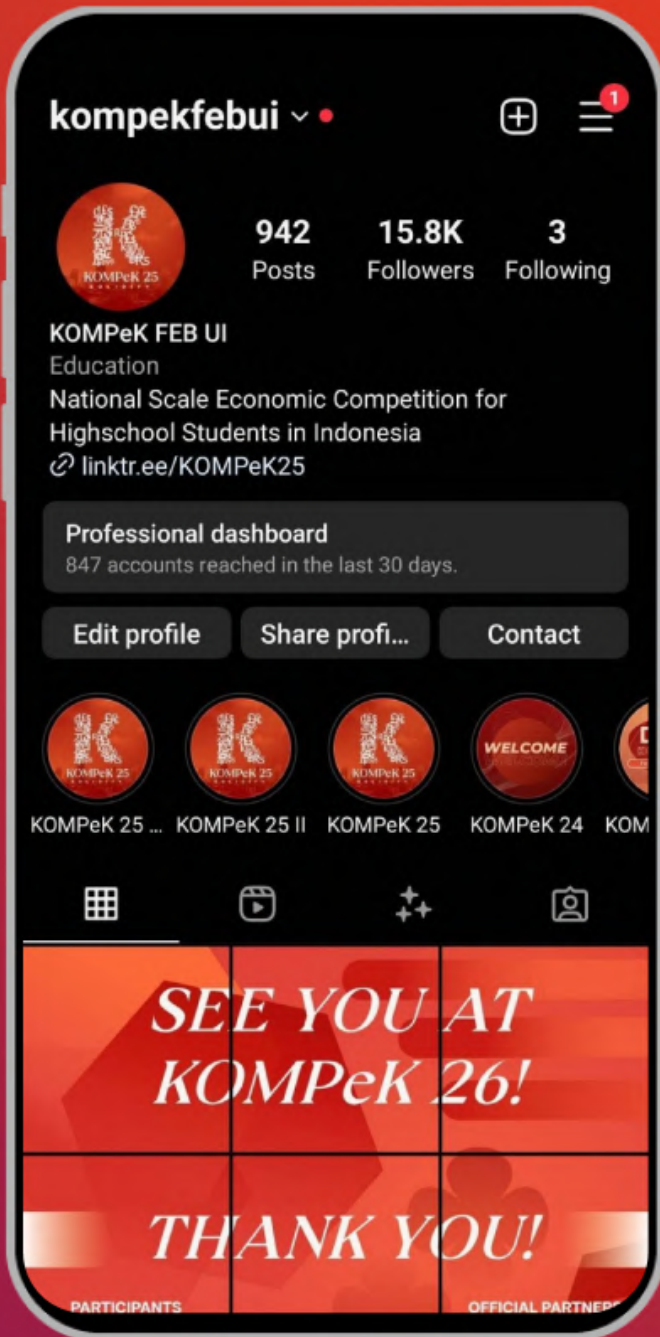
kompekfebui

1

942
Posts

15.8K
Followers

3
Following

KOMPeK 25

KOMPeK FEB UI
Education
National Scale Economic Competition for Highschool Students in Indonesia
linktr.ee/KOMPeK25

Professional dashboard
847 accounts reached in the last 30 days.

Edit profile
Share profi...
Contact

KOMPeK 25 ...
KOMPeK 25 II
KOMPeK 25
WELCOME
KOMPeK 24
KOM

SEE YOU AT KOMPeK 26!

THANK YOU!

PARTICIPANTS
OFFICIAL PARTNER